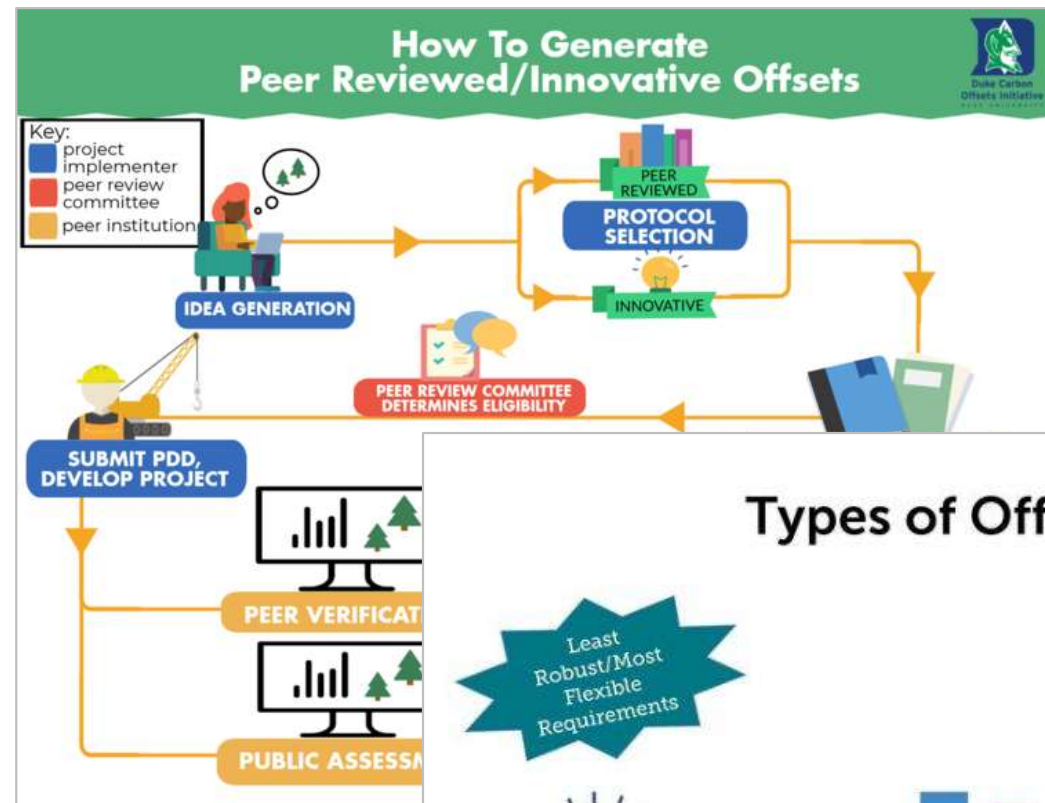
How To Generate Peer Reviewed/Innovative Offsets

Duke Carbon Offsets Initiative

Key:
project implementer
peer review committee
peer institution

IDEA GENERATION

PEER REVIEWED

PROTOCOL SELECTION

INNOVATIVE

PEER REVIEW COMMITTEE DETERMINES ELIGIBILITY

SUBMIT PDD, DEVELOP PROJECT

PEER VERIFICAT

PUBLIC ASSESSM

Types of Off

Least Robust/Most Flexible Requirements